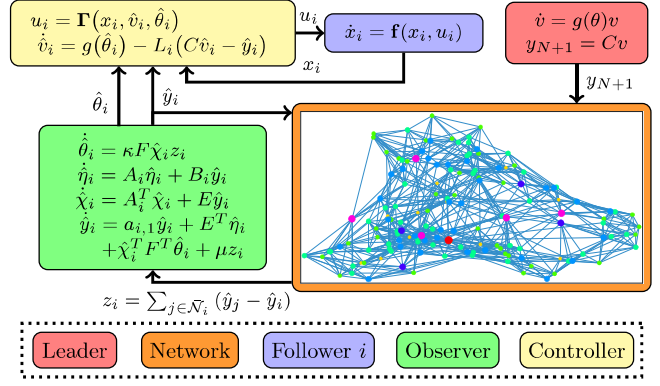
$u_i = \mathbf{\Gamma}(x_i, \hat{v}_i, \hat{\theta}_i)$
$\dot{\hat{v}}_i = g(\hat{\theta}_i) - L_i(C\hat{v}_i - \hat{y}_i)$

$u_i$

$\dot{x}_i = \mathbf{f}(x_i, u_i)$

$x_i$

$\dot{v} = g(\theta)v$
$y_{N+1} = Cv$

$y_{N+1}$

$\hat{\theta}_i$

$\hat{y}_i$

$\dot{\hat{\theta}}_i = \kappa F \hat{\chi}_i z_i$
$\dot{\hat{\eta}}_i = A_i \hat{\eta}_i + B_i \hat{y}_i$
$\dot{\hat{\chi}}_i = A_i^T \hat{\chi}_i + E \hat{y}_i$
$\dot{\hat{y}}_i = a_{i,1} \hat{y}_i + E^T \hat{\eta}_i$
$+ \hat{\chi}_i^T F^T \hat{\theta}_i + \mu z_i$

$z_i = \sum_{j \in \bar{\mathcal{N}}_i} (\hat{y}_j - \hat{y}_i)$

Leader
Network
Follower $i$
Observer
Controller